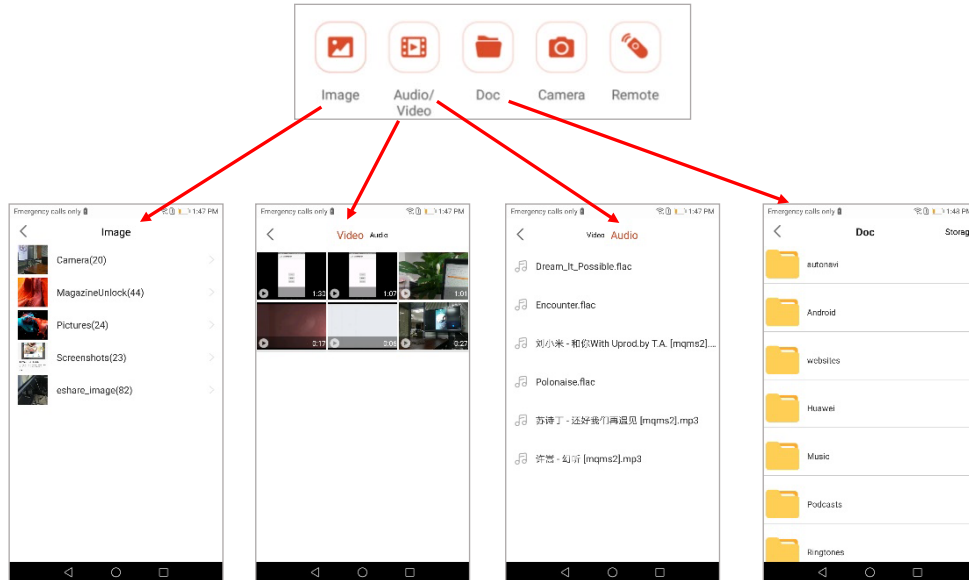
Image Audio/ Video Doc Camera Remote

Emergency calls only 1:47 PM
Image
Camera(20)
MagazineUnlock(44)
Pictures(24)
Screenshots(23)
eshare_image(82)

Emergency calls only 1:47 PM
Video Audio
1:33 1:07 1:01
2:17 3:06 0:27

Emergency calls only 1:47 PM
Video Audio
Dream_It_Possible.flac
Encounter.flac
刘小米 - 和你With Uprod.by T.A. [mqms2]....
Polonaise.flac
苏诗丁 - 还好我们再遇见 [mqms2].mp3
许嵩 - 幻听 [mqms2].mp3

Emergency calls only 1:48 PM
Doc Storag
autonavi
Android
websites
Huawei
Music
Podcasts
Ringtones